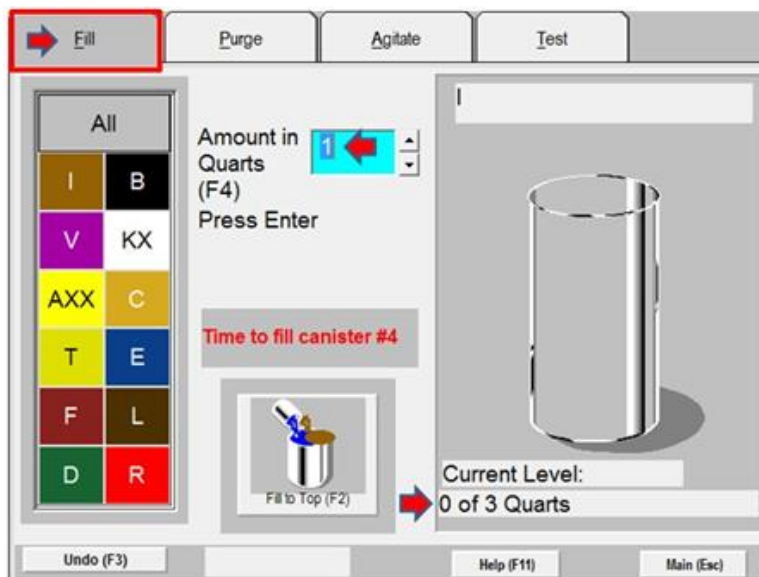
Fill | Purge | Agitate | Test

All

| I | B |
|---|---|
| V | KX |
| AXX | C |
| T | E |
| F | L |
| D | R |

Amount in Quarts (F4)
Press Enter

1

Time to fill canister #4

Fill to Top (F2)

I

Current Level:
0 of 3 Quarts

Undo (F3)
Help (F11)
Main (Esc)